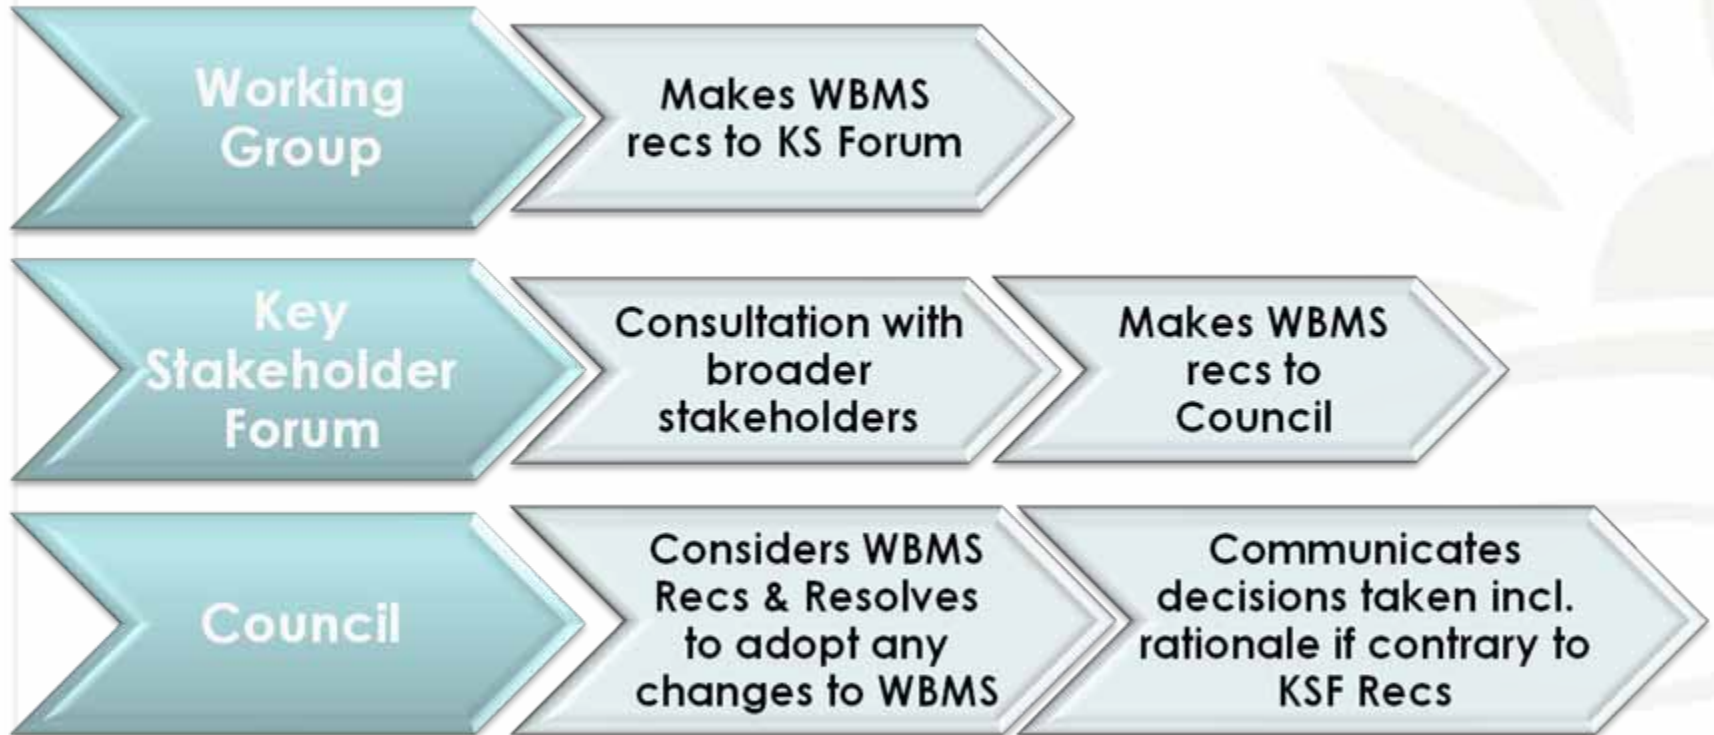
Working Group

Makes WBMS recs to KS Forum

Key Stakeholder Forum

Consultation with broader stakeholders

Makes WBMS recs to Council

Council

Considers WBMS Recs & Resolves to adopt any changes to WBMS

Communicates decisions taken incl. rationale if contrary to KSF Recs